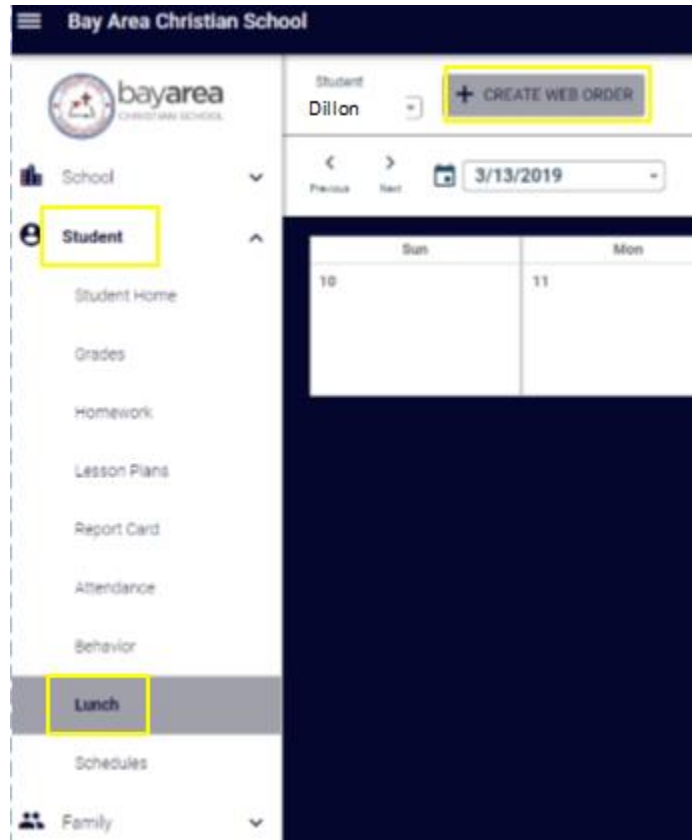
Bay Area Christian School

bayarea
CHRISTIAN SCHOOL

School

Student

Student Home

Grades

Homework

Lesson Plans

Report Card

Attendance

Behavior

Lunch

Schedules

Family

Student
Dillon

+ CREATE WEB ORDER

Previous

Next

3/13/2019

| Sun | Mon |
|---|---|
| 10 | 11 |